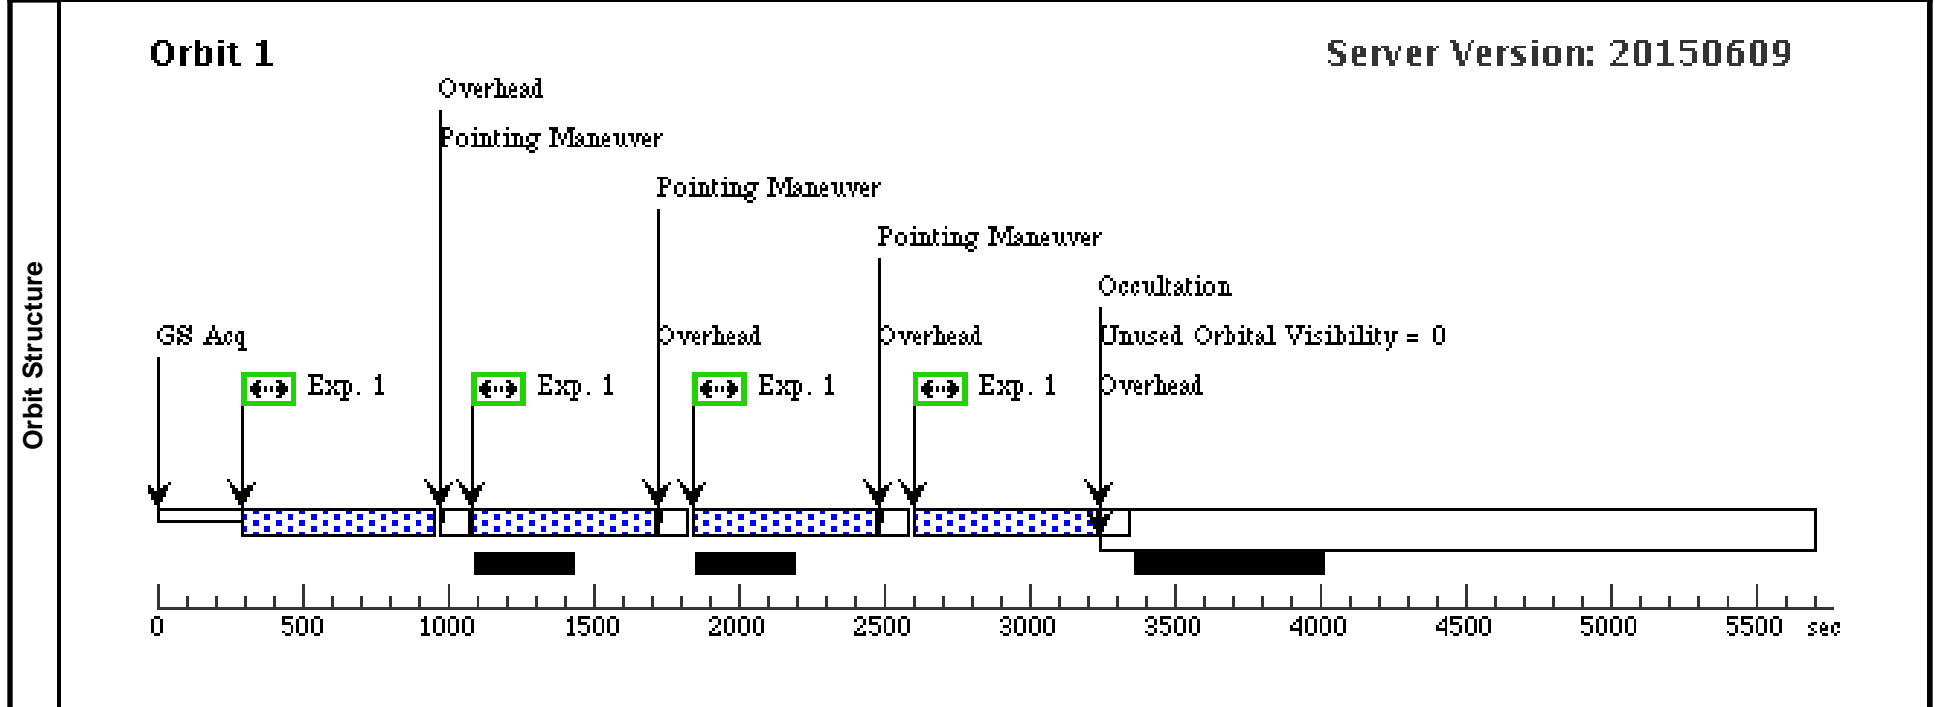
Orbit Structure

Orbit 1

Server Version: 20150609

Overhead

Pointing Maneuver

Pointing Maneuver

Pointing Maneuver

Occultation

Unused Orbital Visibility = 0

Overhead

GS Acq

Overhead

Overhead

Exp. 1

Exp. 1

Exp. 1

Exp. 1

0 500 1000 1500 2000 2500 3000 3500 4000 4500 5000 5500 sec